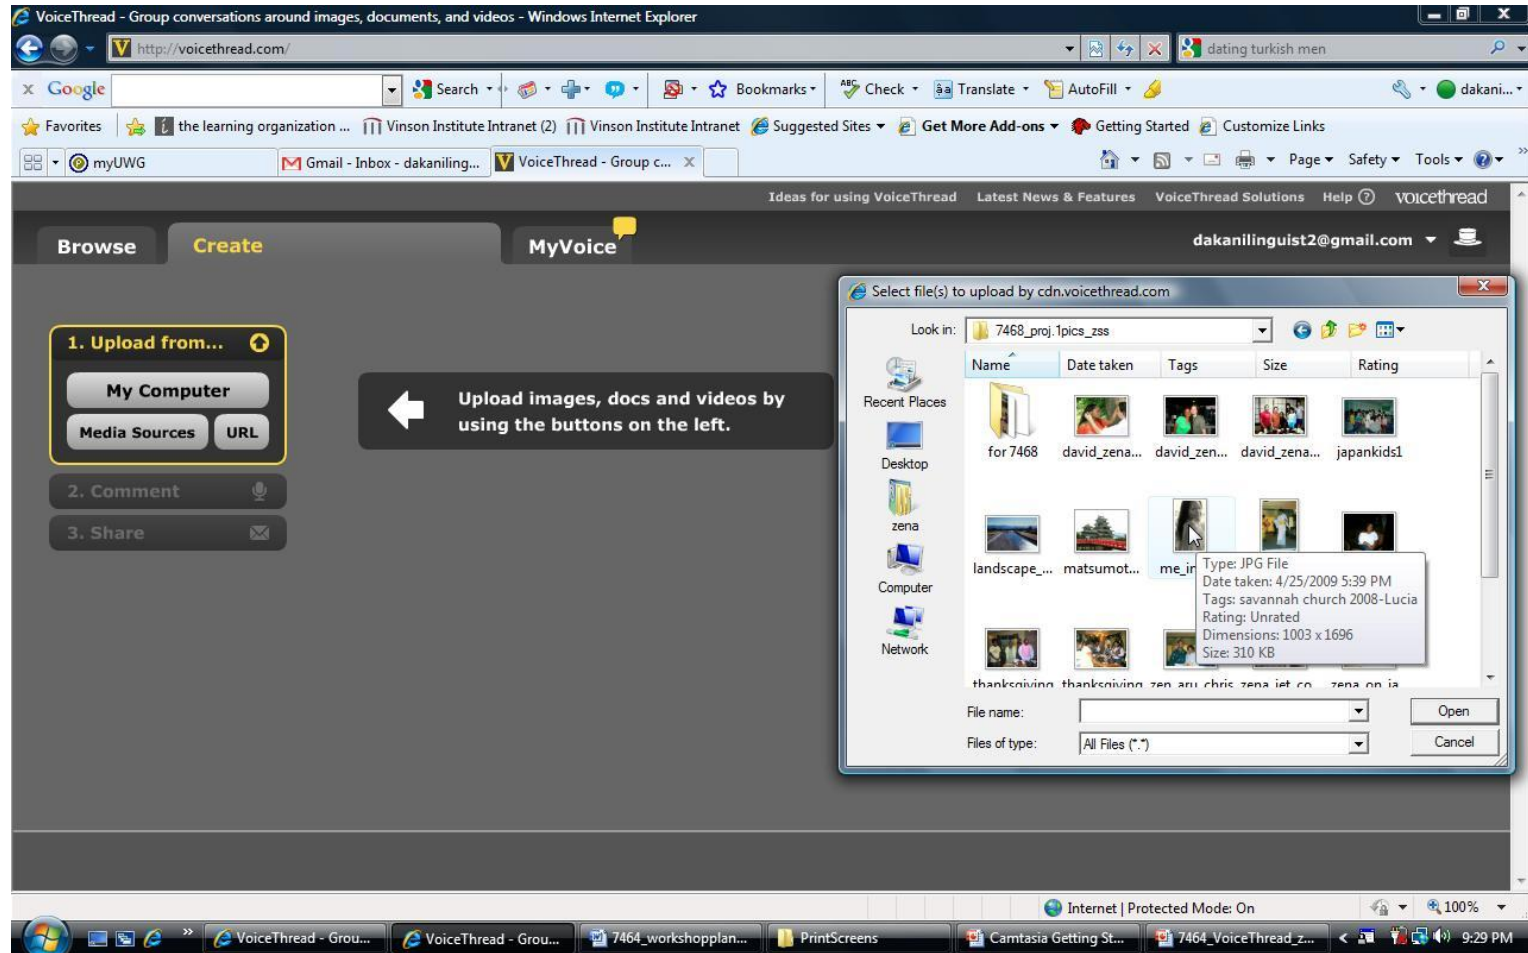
VoiceThread - Group conversations around images, documents, and videos - Windows Internet Explorer

http://voicethread.com/

dating turkish men

Google Search Bookmarks Check Translate AutoFill dakani...

Favorites the learning organization ... Vinson Institute Intranet (2) Vinson Institute Intranet Suggested Sites Get More Add-ons Getting Started Customize Links

myUWG Gmail - Inbox - dakaniling... VoiceThread - Group c...

Page Safety Tools

Ideas for using VoiceThread Latest News & Features VoiceThread Solutions Help voicethread

Browse Create MyVoice dakanilinguist2@gmail.com

1. Upload from...

My Computer

Media Sources URL

2. Comment

3. Share

Upload images, docs and videos by using the buttons on the left.

Select file(s) to upload by cdn.voicethread.com

Look in: 7468_proj.1pics_zss

Name Date taken Tags Size Rating

Recent Places

Desktop

zena

Computer

Network

for 7468 david_zena... david_zen... david_zena... japankids1

landscape_... matsumot... me_in

Type: JPG File
Date taken: 4/25/2009 5:39 PM
Tags: savannah church 2008-Lucia
Rating: Unrated
Dimensions: 1003 x 1696
Size: 310 KB

thanksgiving thanksgiving zen aru chris zena jet co zena on ja

File name:

Files of type: All Files (*.*)

Open

Cancel

Internet | Protected Mode: On 100%

VoiceThread - Grou... VoiceThread - Grou... 7464_workshopplan... PrintScreens Camtasia Getting St... 7464_VoiceThread_z... 9:29 PM